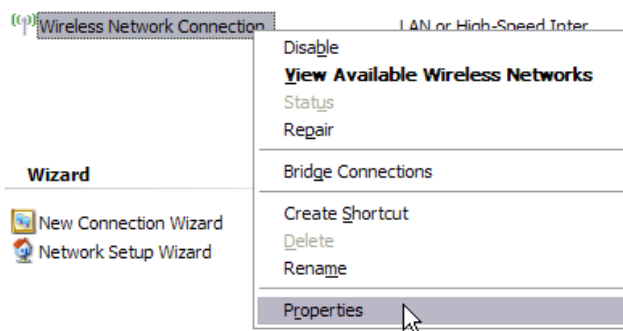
Wireless Network Connection

LAN or High-Speed Inter

Disable
View Available Wireless Networks
Status
Repair

Bridge Connections

Create Shortcut
Delete
Rename

Properties

Wizard

New Connection Wizard
Network Setup Wizard